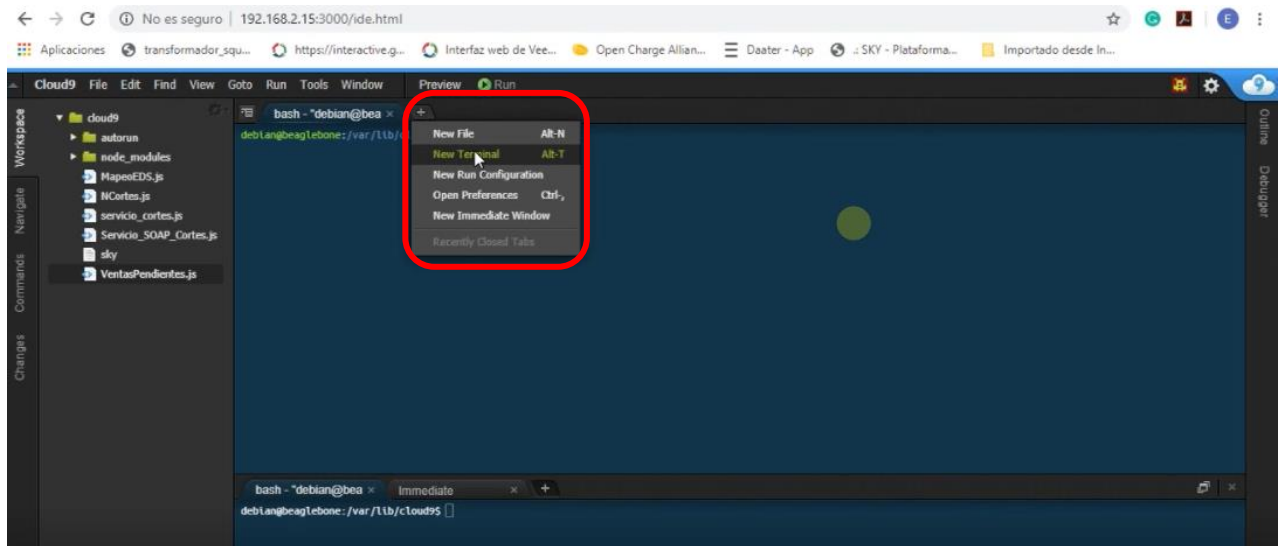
No es seguro | 192.168.2.15:3000/ide.html

Aplicaciones transformador_squ... https://interactive.g... Interfaz web de Vee... Open Charge Allian... Daater - App .: SKY - Plataforma... Importado desde In...

Cloud9 File Edit Find View Goto Run Tools Window Preview Run

Workspace Navigate Commands Changes

cloud9
autorun
node_modules
MapeoEDS.js
NCortes.js
servicio_cortes.js
Servicio_SOAP_Cortes.js
sky
VentasPendientes.js

bash - "debian@bea ×

debian@beaglebone:/var/lib/c

New File Alt-N
New Terminal Alt-T
New Run Configuration
Open Preferences Ctrl-,
New Immediate Window
Recently Closed Tabs

Outline Debugger

bash - "debian@bea × Immediate ×

debian@beaglebone:/var/lib/cloud9$